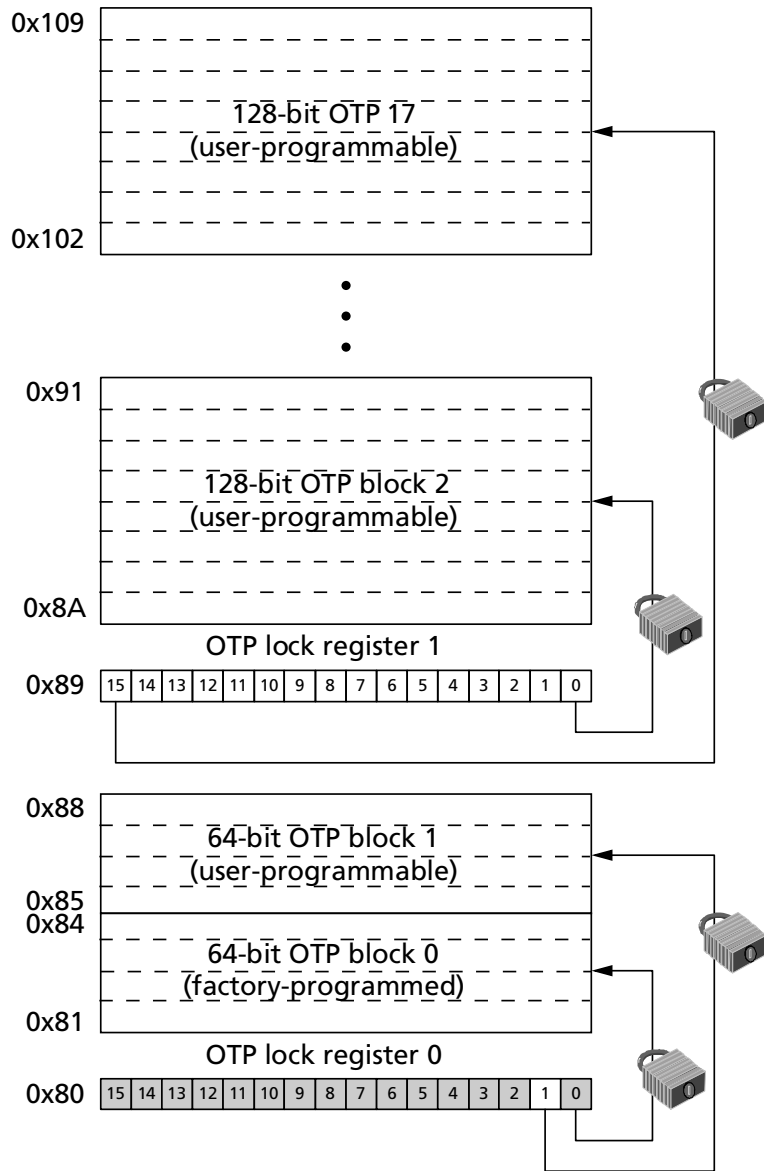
0x109

128-bit OTP 17
(user-programmable)

0x102

0x91

128-bit OTP block 2
(user-programmable)

0x8A

OTP lock register 1

0x89

| 15 | 14 | 13 | 12 | 11 | 10 | 9 | 8 | 7 | 6 | 5 | 4 | 3 | 2 | 1 | 0 |
|---|---|---|---|---|---|---|---|---|---|---|---|---|---|---|---|

0x88

64-bit OTP block 1
(user-programmable)

0x85
0x84

64-bit OTP block 0
(factory-programmed)

0x81

OTP lock register 0

0x80

| 15 | 14 | 13 | 12 | 11 | 10 | 9 | 8 | 7 | 6 | 5 | 4 | 3 | 2 | 1 | 0 |
|---|---|---|---|---|---|---|---|---|---|---|---|---|---|---|---|